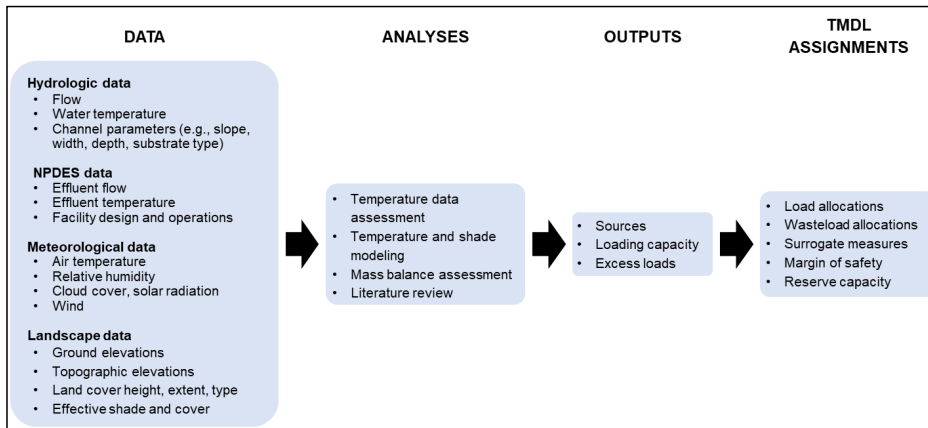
DATA

ANALYSES

OUTPUTS

TMDL ASSIGNMENTS

Hydrologic data
• Flow
• Water temperature
• Channel parameters (e.g., slope, width, depth, substrate type)

NPDES data
• Effluent flow
• Effluent temperature
• Facility design and operations

Meteorological data
• Air temperature
• Relative humidity
• Cloud cover, solar radiation
• Wind

Landscape data
• Ground elevations
• Topographic elevations
• Land cover height, extent, type
• Effective shade and cover

• Temperature data assessment
• Temperature and shade modeling
• Mass balance assessment
• Literature review

• Sources
• Loading capacity
• Excess loads

• Load allocations
• Wasteload allocations
• Surrogate measures
• Margin of safety
• Reserve capacity